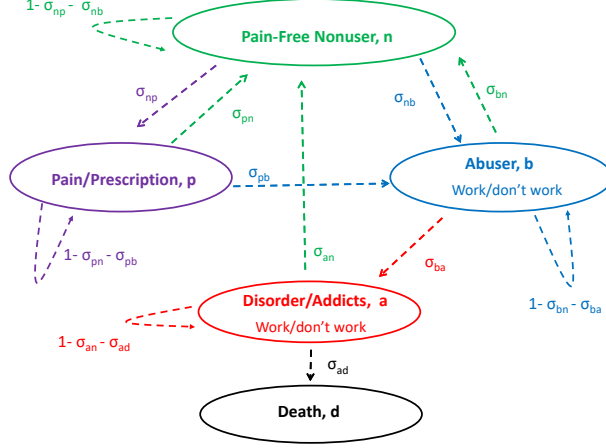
$1- \sigma_{np} - \sigma_{nb}$

Pain-Free Nonuser, n

$\sigma_{np}$

$\sigma_{pn}$

$\sigma_{nb}$

$\sigma_{bn}$

Pain/Prescription, p

$\sigma_{pb}$

Abuser, b

Work/don't work

$1- \sigma_{pn} - \sigma_{pb}$

$\sigma_{an}$

$\sigma_{ba}$

$1- \sigma_{bn} - \sigma_{ba}$

Disorder/Addicts, a

Work/don't work

$1- \sigma_{an} - \sigma_{ad}$

$\sigma_{ad}$

Death, d